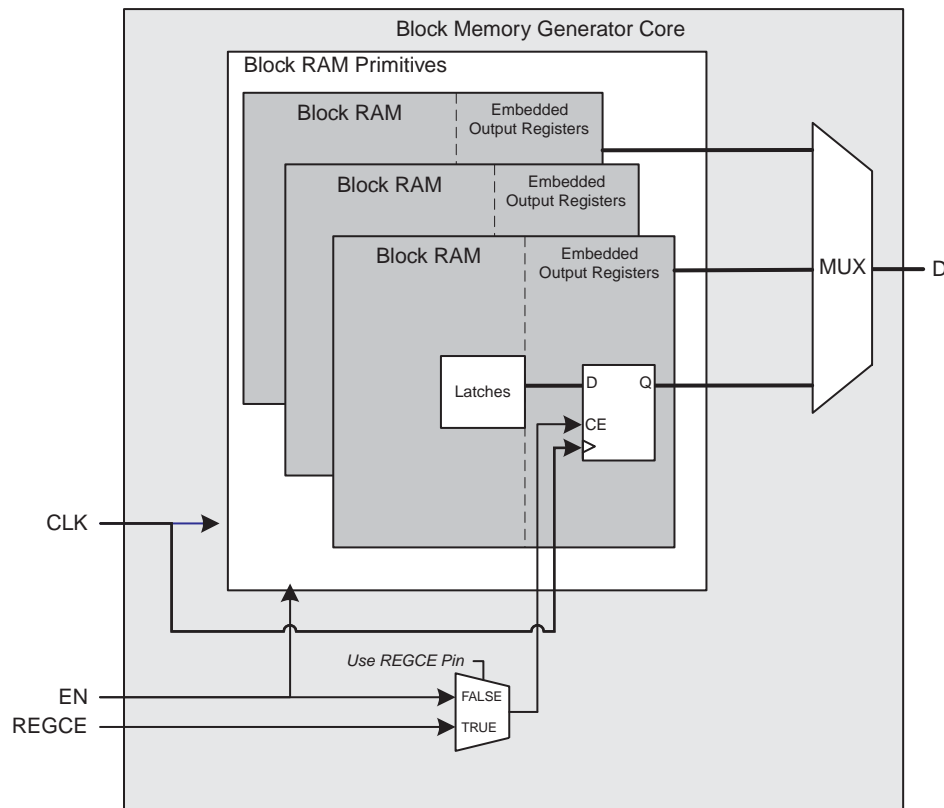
Block Memory Generator Core

Block RAM Primitives

Block RAM

Embedded Output Registers

Block RAM

Embedded Output Registers

Block RAM

Embedded Output Registers

MUX

D

Latches

D

Q

CE

CLK

Use REGCE Pin

EN

FALSE

REGCE

TRUE